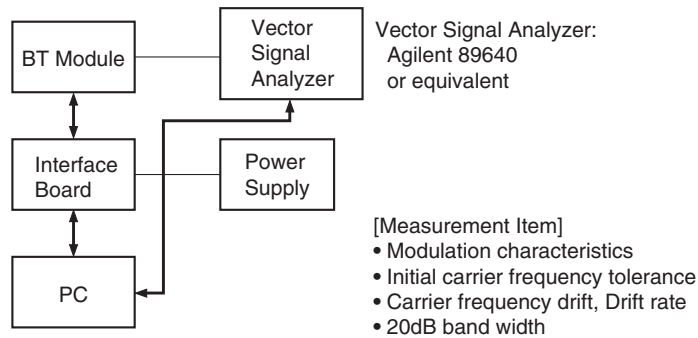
BT Module

Vector Signal Analyzer

Vector Signal Analyzer: Agilent 89640 or equivalent

Interface Board

Power Supply

PC

[Measurement Item]
• Modulation characteristics
• Initial carrier frequency tolerance
• Carrier frequency drift, Drift rate
• 20dB band width